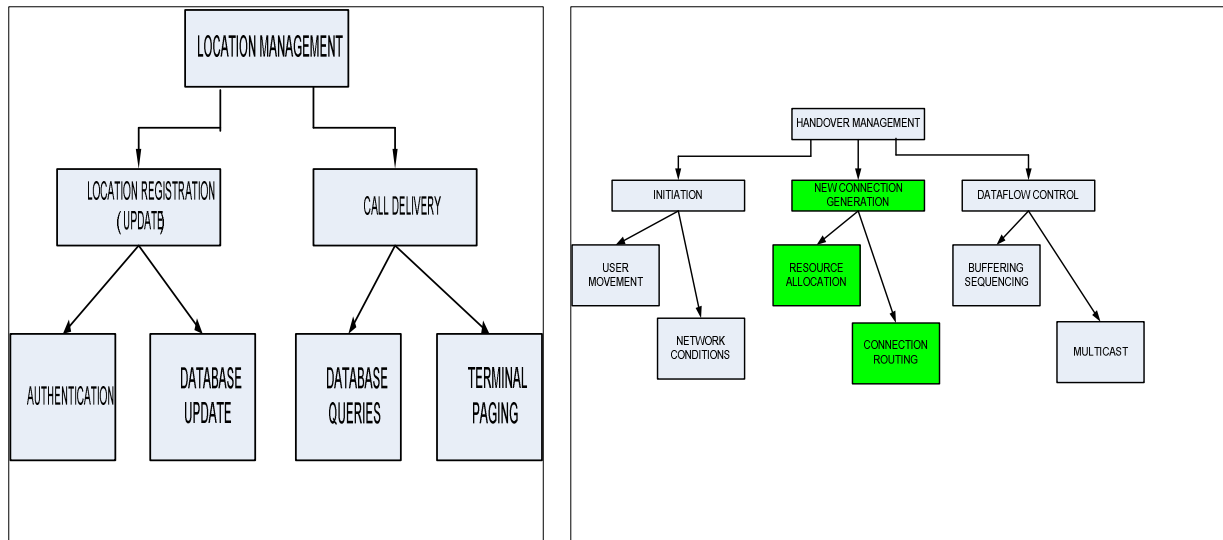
LOCATION MANAGEMENT

LOCATION REGISTRATION ( UPDATE)

CALL DELIVERY

AUTHENTICATION

DATABASE UPDATE

DATABASE QUERIES

TERMINAL PAGING

HANDOVER MANAGEMENT

INITIATION

NEW CONNECTION GENERATION

DATAFLOW CONTROL

USER MOVEMENT

NETWORK CONDITIONS

RESOURCE ALLOCATION

CONNECTION ROUTING

BUFFERING SEQUENCING

MULTICAST